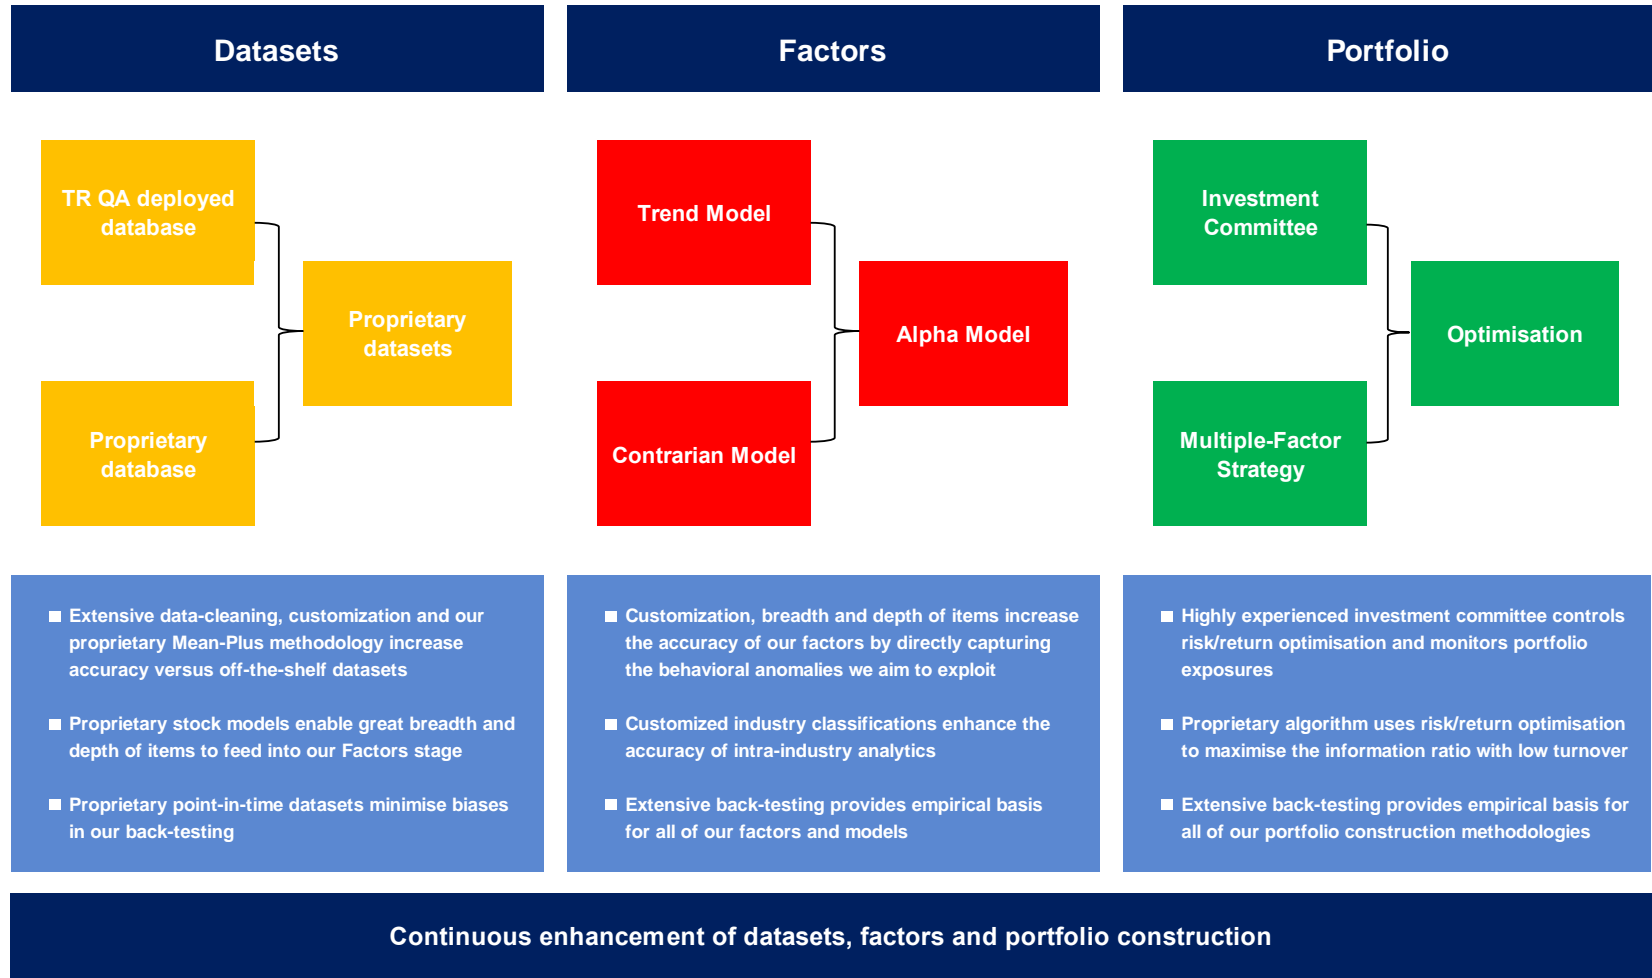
Datasets

TR QA deployed database

Proprietary database

Proprietary datasets

■ Extensive data-cleaning, customization and our proprietary Mean-Plus methodology increase accuracy versus off-the-shelf datasets

■ Proprietary stock models enable great breadth and depth of items to feed into our Factors stage

■ Proprietary point-in-time datasets minimise biases in our back-testing

Factors

Trend Model

Contrarian Model

Alpha Model

■ Customization, breadth and depth of items increase the accuracy of our factors by directly capturing the behavioral anomalies we aim to exploit

■ Customized industry classifications enhance the accuracy of intra-industry analytics

■ Extensive back-testing provides empirical basis for all of our factors and models

Portfolio

Investment Committee

Multiple-Factor Strategy

Optimisation

■ Highly experienced investment committee controls risk/return optimisation and monitors portfolio exposures

■ Proprietary algorithm uses risk/return optimisation to maximise the information ratio with low turnover

■ Extensive back-testing provides empirical basis for all of our portfolio construction methodologies

Continuous enhancement of datasets, factors and portfolio construction